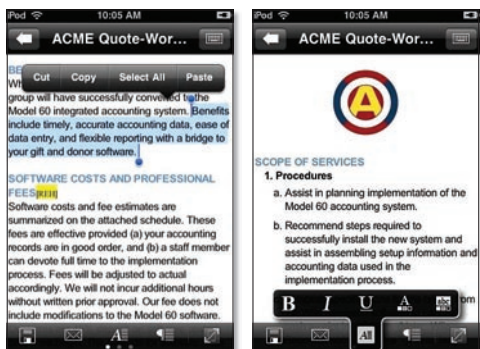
iPod 10:05 AM

ACME Quote-Wor...

BE

Wh

Cut Copy Select All Paste

group will have successfully converted to the Model 60 integrated accounting system. Benefits include timely, accurate accounting data, ease of data entry, and flexible reporting with a bridge to your gift and donor software.

SOFTWARE COSTS AND PROFESSIONAL FEES

Software costs and fee estimates are summarized on the attached schedule. These fees are effective provided (a) your accounting records are in good order, and (b) a staff member can devote full time to the implementation process. Fees will be adjusted to actual accordingly. We will not incur additional hours without written prior approval. Our fee does not include modifications to the Model 60 software.

iPod 10:05 AM

ACME Quote-Wor...

A

SCOPE OF SERVICES

1. Procedures

a. Assist in planning implementation of the Model 60 accounting system.

b. Recommend steps required to successfully install the new system and assist in assembling setup information and accounting data used in the implementation process.

B I U A abc

All